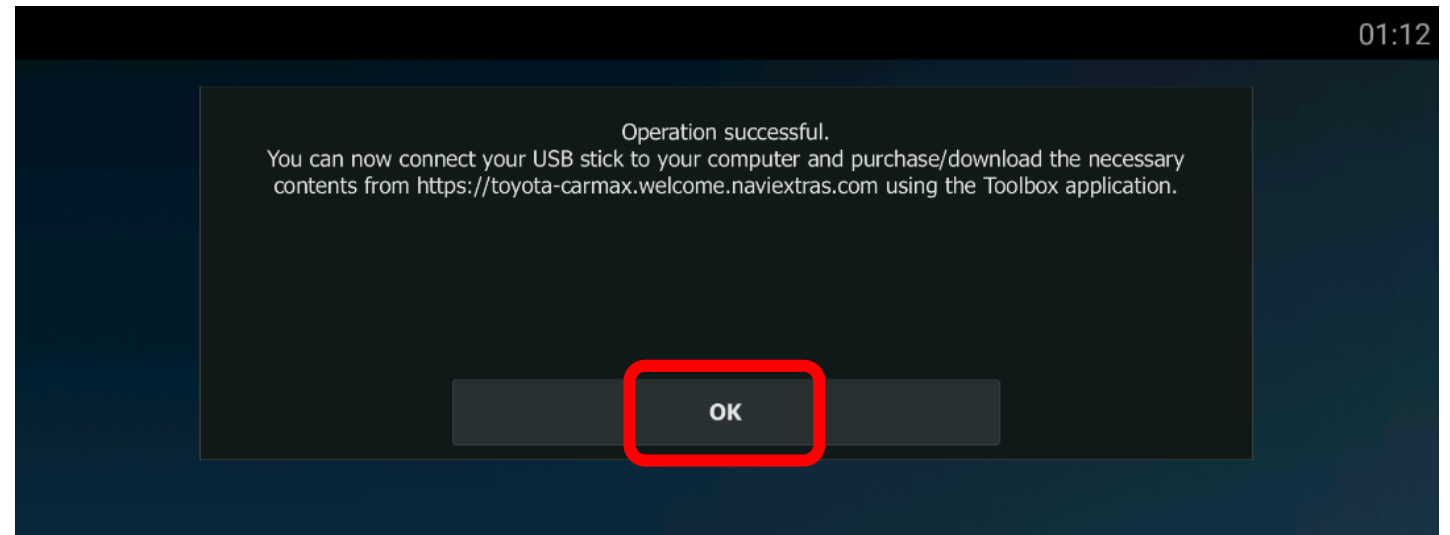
01:12

Operation successful.
You can now connect your USB stick to your computer and purchase/download the necessary contents from https://toyota-carmax.welcome.naviextras.com using the Toolbox application.

OK